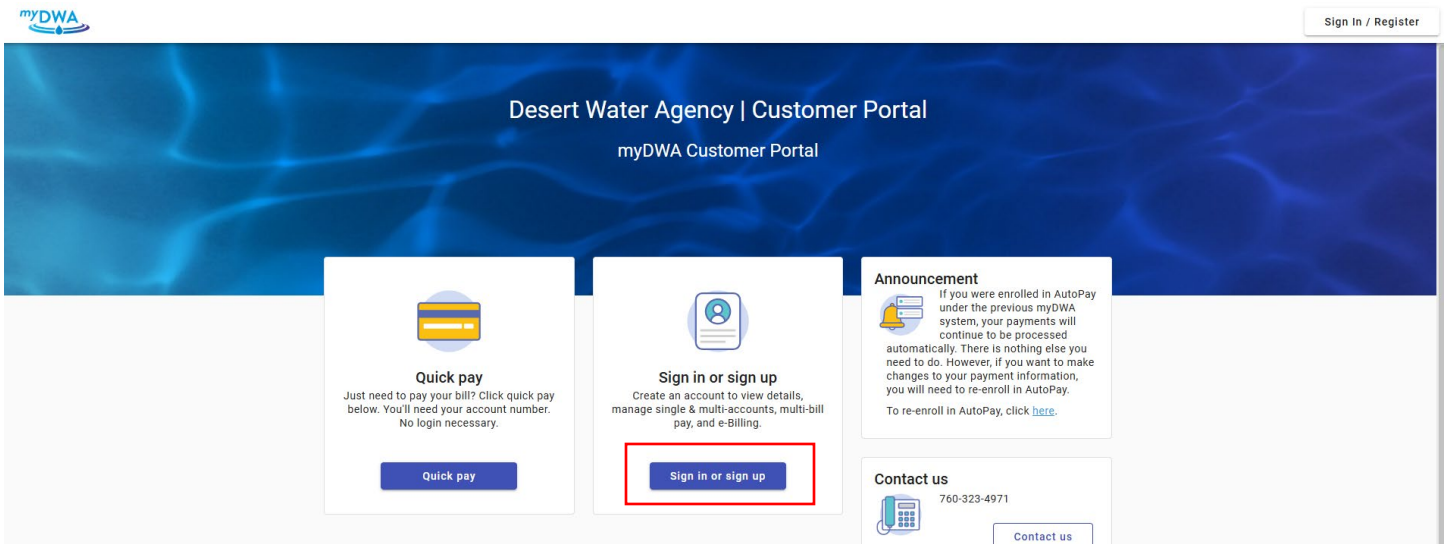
myDWA

Sign In / Register

Desert Water Agency | Customer Portal

myDWA Customer Portal

Quick pay

Just need to pay your bill? Click quick pay below. You'll need your account number. No login necessary.

Quick pay

Sign in or sign up

Create an account to view details, manage single & multi-accounts, multi-bill pay, and e-Billing.

Sign in or sign up

Announcement

If you were enrolled in AutoPay under the previous myDWA system, your payments will continue to be processed automatically. There is nothing else you need to do. However, if you want to make changes to your payment information, you will need to re-enroll in AutoPay.

To re-enroll in AutoPay, click here.

Contact us

760-323-4971

Contact us